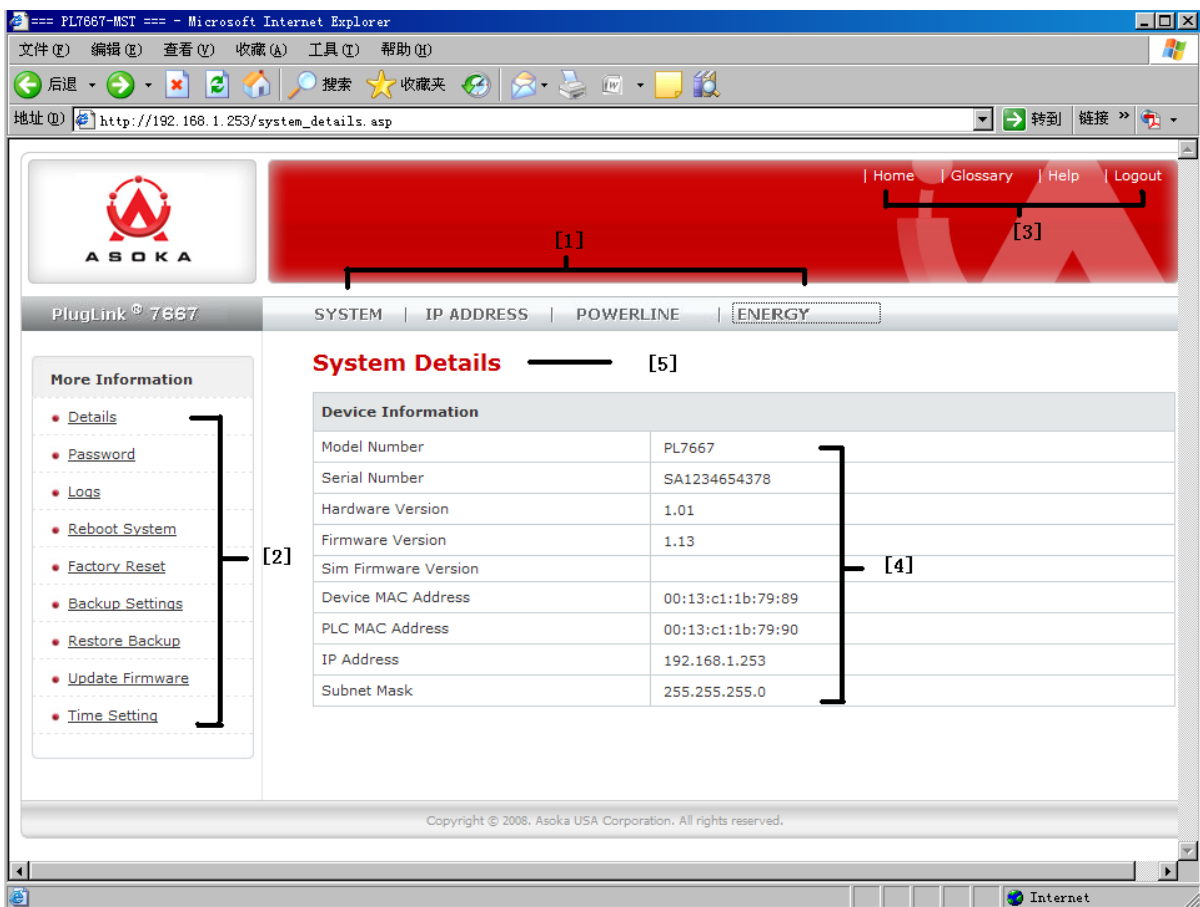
=== PL7667-MST === - Microsoft Internet Explorer

文件(F) 编辑(E) 查看(V) 收藏(A) 工具(T) 帮助(H)

后退 搜索 收藏夹

地址(D) http://192.168.1.253/system_details.asp 转到 链接 »

ASOKA

| Home | Glossary | Help | Logout

[3]

[1]

PlugLink® 7667

SYSTEM | IP ADDRESS | POWERLINE | ENERGY

More Information

Details
Password
Logs
Reboot System
Factory Reset
Backup Settings
Restore Backup
Update Firmware
Time Setting

[2]

System Details [5]

| Device Information | |
|---|---|
| Model Number | PL7667 |
| Serial Number | SA1234654378 |
| Hardware Version | 1.01 |
| Firmware Version | 1.13 |
| Sim Firmware Version | |
| Device MAC Address | 00:13:c1:1b:79:89 |
| PLC MAC Address | 00:13:c1:1b:79:90 |
| IP Address | 192.168.1.253 |
| Subnet Mask | 255.255.255.0 |

[4]

Copyright © 2008. Asoka USA Corporation. All rights reserved.

Internet